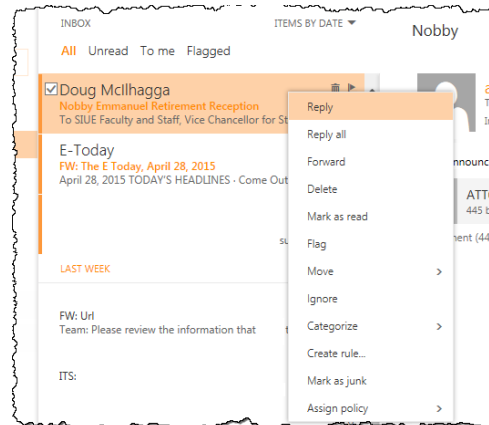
INBOX

ITEMS BY DATE

Nobby

All Unread To me Flagged

Doug McIlhagga

Nobby Emmanuel Retirement Reception

To SIUE Faculty and Staff, Vice Chancellor for St

E-Today

FW: The E Today, April 28, 2015

April 28, 2015 TODAY'S HEADLINES · Come Out

LAST WEEK

FW: Url

Team: Please review the information that

ITS:

Reply

Reply all

Forward

Delete

Mark as read

Flag

Move >

Ignore

Categorize >

Create rule...

Mark as junk

Assign policy >

a

T

nnounc

ATT

445 b

ment (44

su

t